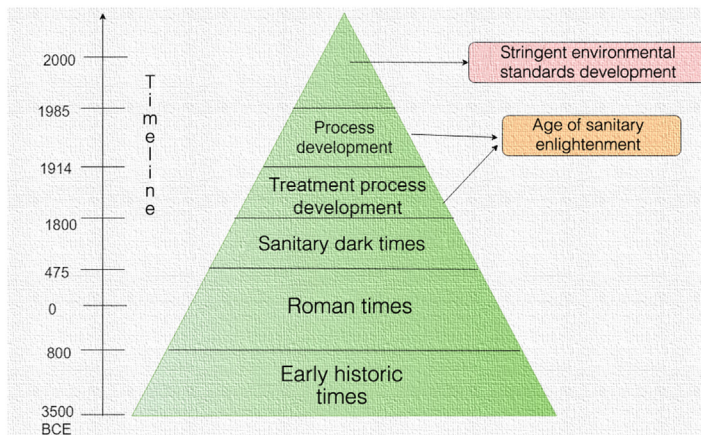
2000

1985

1914

1800

475

0

800

3500 BCE

T i m e l i n e

Stringent environmental standards development

Process development

Age of sanitary enlightenment

Treatment process development

Sanitary dark times

Roman times

Early historic times